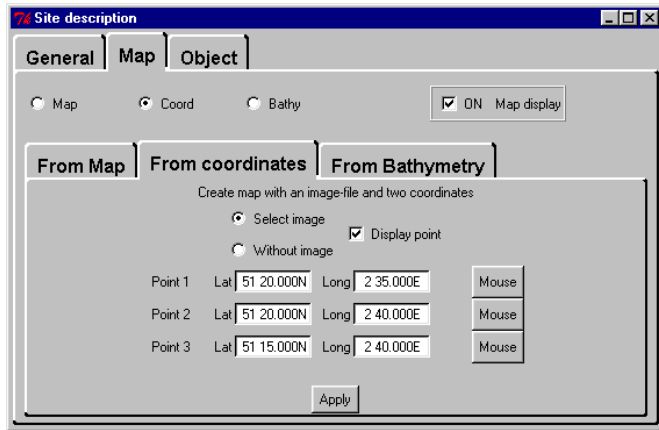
Site description

General | Map | Object

Map  Coord  Bathy

ON  Map display

From Map | From coordinates | From Bathymetry

Create map with an image-file and two coordinates

Select image

Without image

Display point

Point 1  Lat 51 20.000N  Long 2 35.000E  Mouse

Point 2  Lat 51 20.000N  Long 2 40.000E  Mouse

Point 3  Lat 51 15.000N  Long 2 40.000E  Mouse

Apply